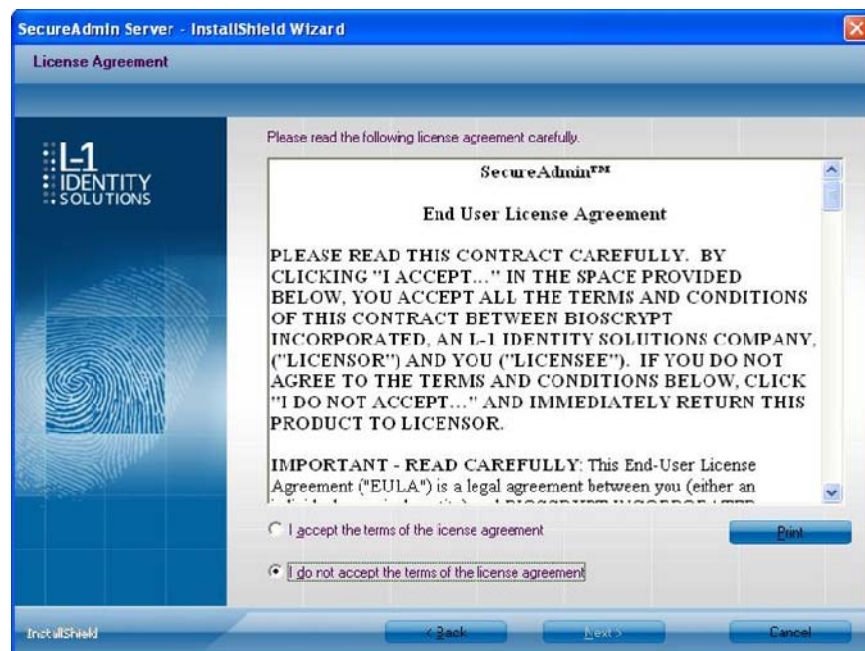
SecureAdmin Server - InstallShield Wizard

License Agreement

L-1 IDENTITY SOLUTIONS

Please read the following license agreement carefully.

SecureAdmin™

End User License Agreement

PLEASE READ THIS CONTRACT CAREFULLY. BY CLICKING "I ACCEPT..." IN THE SPACE PROVIDED BELOW, YOU ACCEPT ALL THE TERMS AND CONDITIONS OF THIS CONTRACT BETWEEN BIOSCRYPT INCORPORATED, AN L-1 IDENTITY SOLUTIONS COMPANY, ("LICENSOR") AND YOU ("LICENSEE"). IF YOU DO NOT AGREE TO THE TERMS AND CONDITIONS BELOW, CLICK "I DO NOT ACCEPT..." AND IMMEDIATELY RETURN THIS PRODUCT TO LICENSOR.

IMPORTANT - READ CAREFULLY: This End-User License Agreement ("EULA") is a legal agreement between you (either an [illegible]

I accept the terms of the icense agreement

Print

I do not accept the terms of the license agreement

InstallShield

< Back

Next >

Cancel